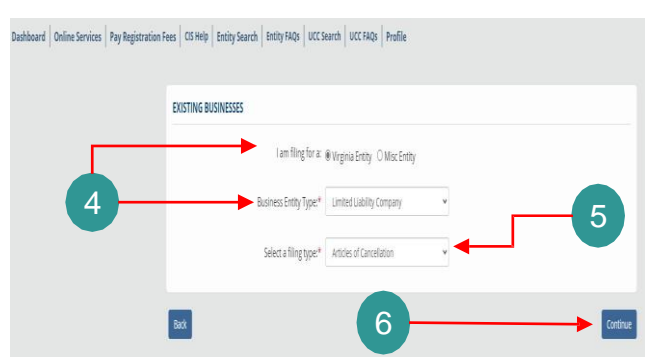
Dashboard | Online Services | Pay Registration Fees | CIS Help | Entity Search | Entity FAQs | UCC Search | UCC FAQs | Profile

EXISTING BUSINESSES

I am filing for a: Virginia Entity Misc Entity

4

Business Entity Type:* Limited Liability Company

5

Select a filing type:* Articles of Cancellation

6

Back

Continue